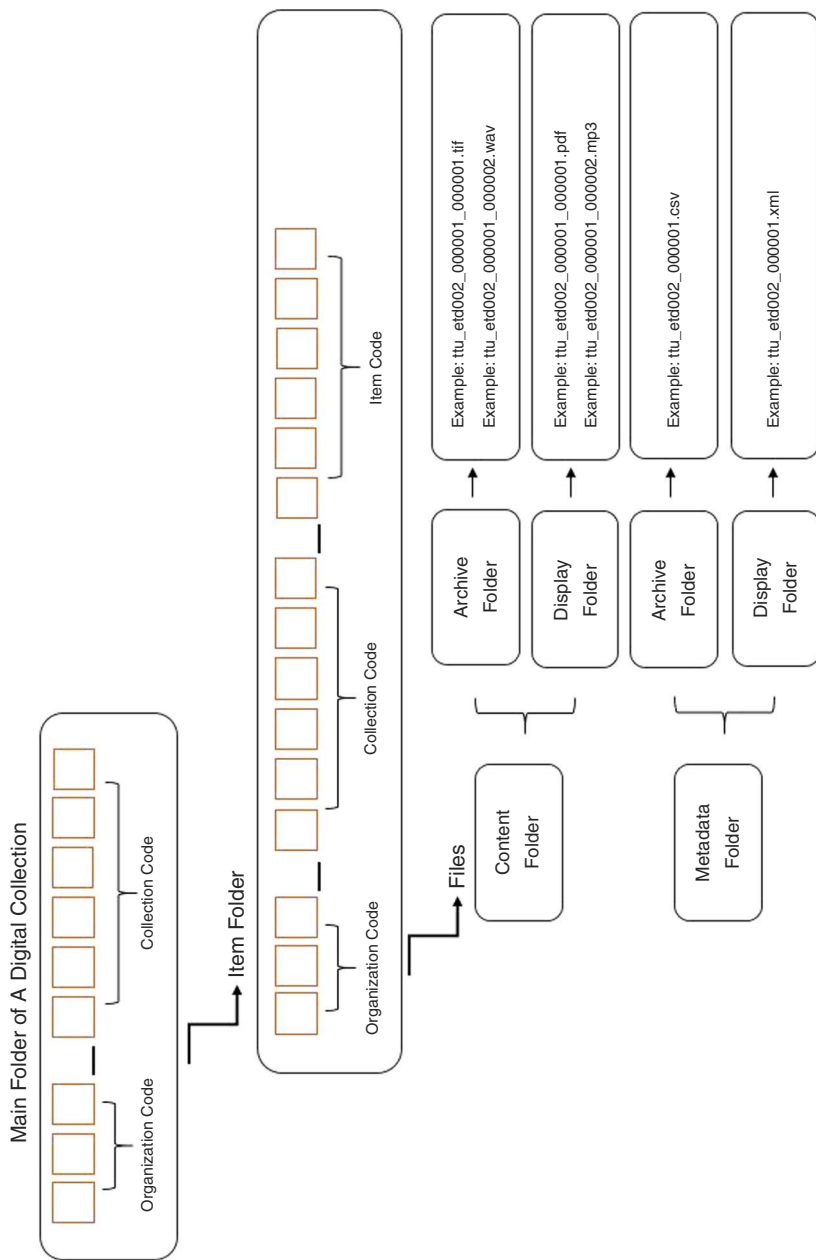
Main Folder of A Digital Collection

Organization Code

Collection Code

Item Folder

Organization Code

Collection Code

Item Code

Files

Content Folder

Metadata Folder

Archive Folder

Display Folder

Archive Folder

Display Folder

Example: ttu_etd002_000001_000001.tif
Example: ttu_etd002_000001_000002.wav

Example: ttu_etd002_000001_000001.pdf
Example: ttu_etd002_000001_000002.mp3

Example: ttu_etd002_000001.csv

Example: ttu_etd002_000001.xml